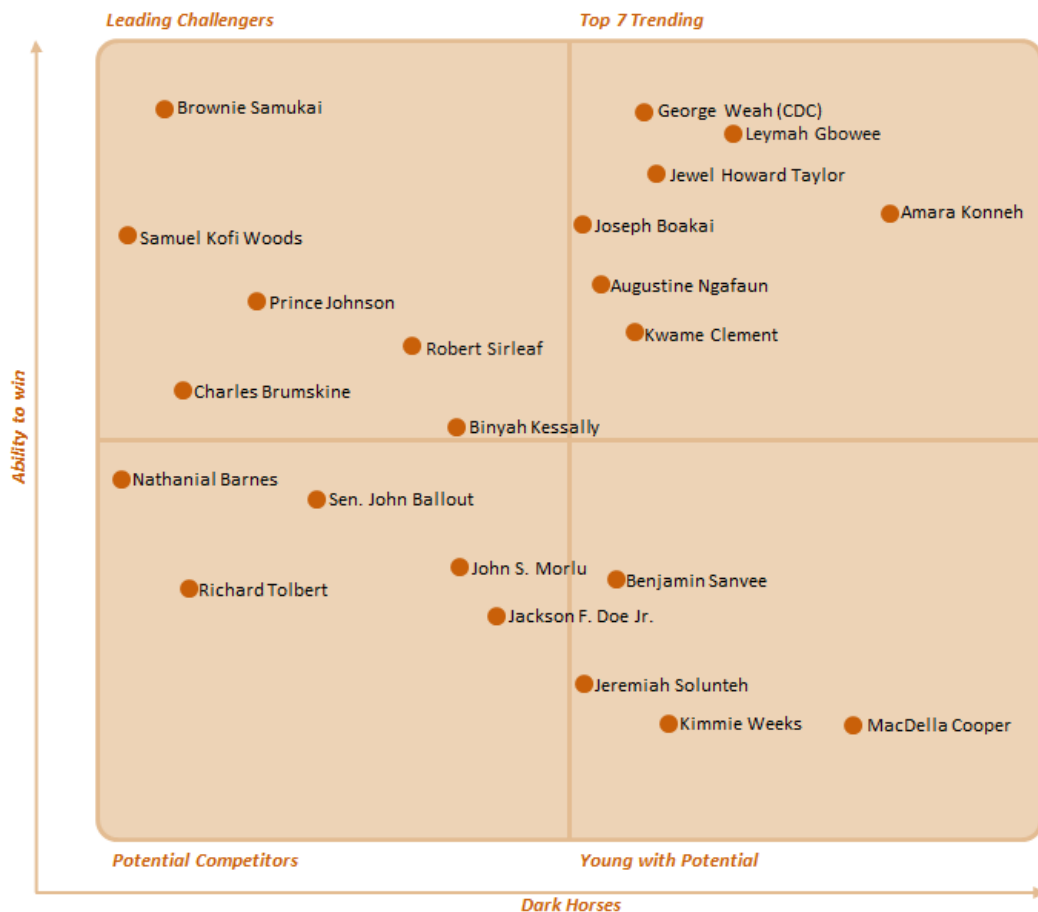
Leading Challengers

Top 7 Trending

Brownie Samukai

George Weah (CDC)

Leymah Gbowee

Jewel Howard Taylor

Amara Konneh

Samuel Kofi Woods

Joseph Boakai

Augustine Ngafaun

Prince Johnson

Kwame Clement

Robert Sirleaf

Charles Brumskine

Binyah Kessally

Ability to win

Nathanial Barnes

Sen. John Ballout

John S. Morlu

Benjamin Sanvee

Richard Tolbert

Jackson F. Doe Jr.

Jeremiah Solunteh

Kimmie Weeks

MacDella Cooper

Potential Competitors

Young with Potential

Dark Horses